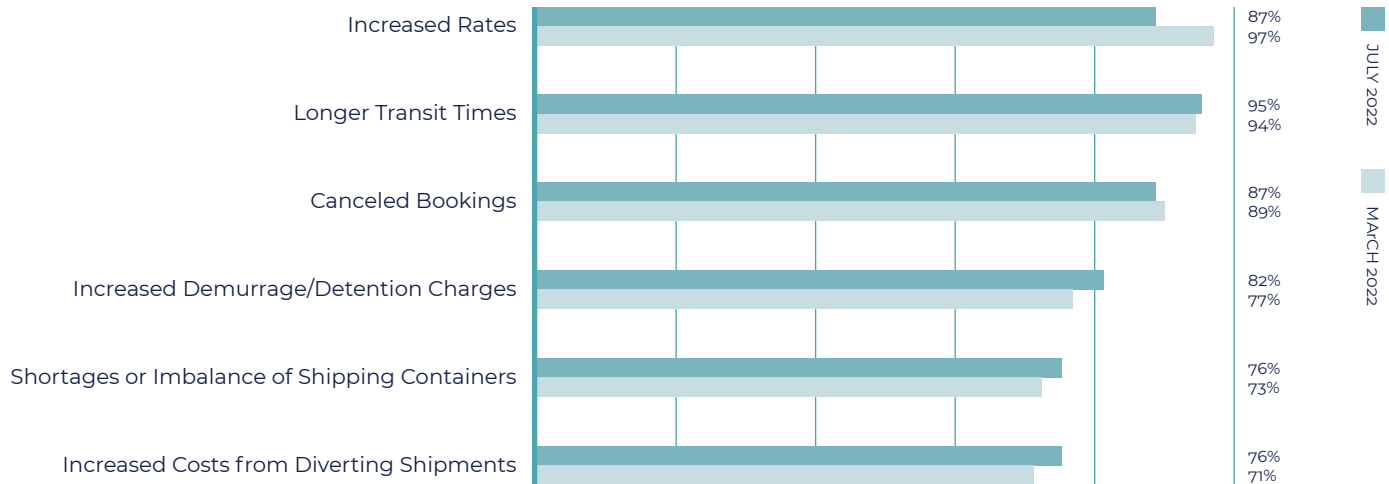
Increased Rates
87%
97%

Longer Transit Times
95%
94%

Canceled Bookings
87%
89%

Increased Demurrage/Detention Charges
82%
77%

Shortages or Imbalance of Shipping Containers
76%
73%

Increased Costs from Diverting Shipments
76%
71%

JULY 2022

MARCH 2022